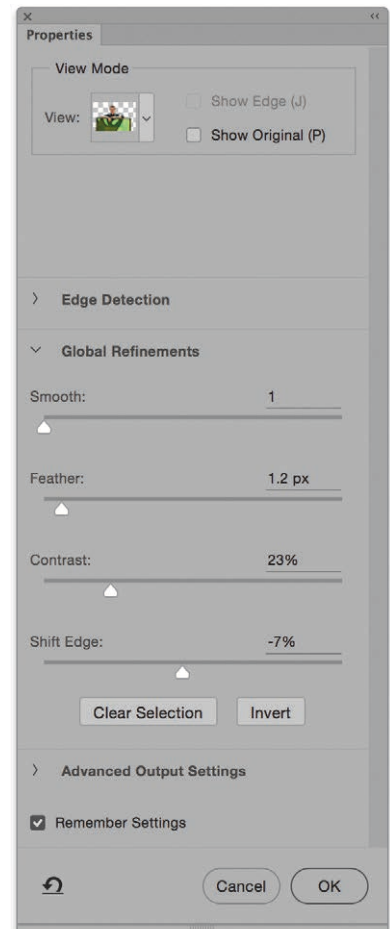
×
‹‹
Properties

View Mode

View:

Show Edge (J)

Show Original (P)

Edge Detection

Global Refinements

Smooth: 1

Feather: 1.2 px

Contrast: 23%

Shift Edge: -7%

Clear Selection

Invert

Advanced Output Settings

Remember Settings

Cancel

OK